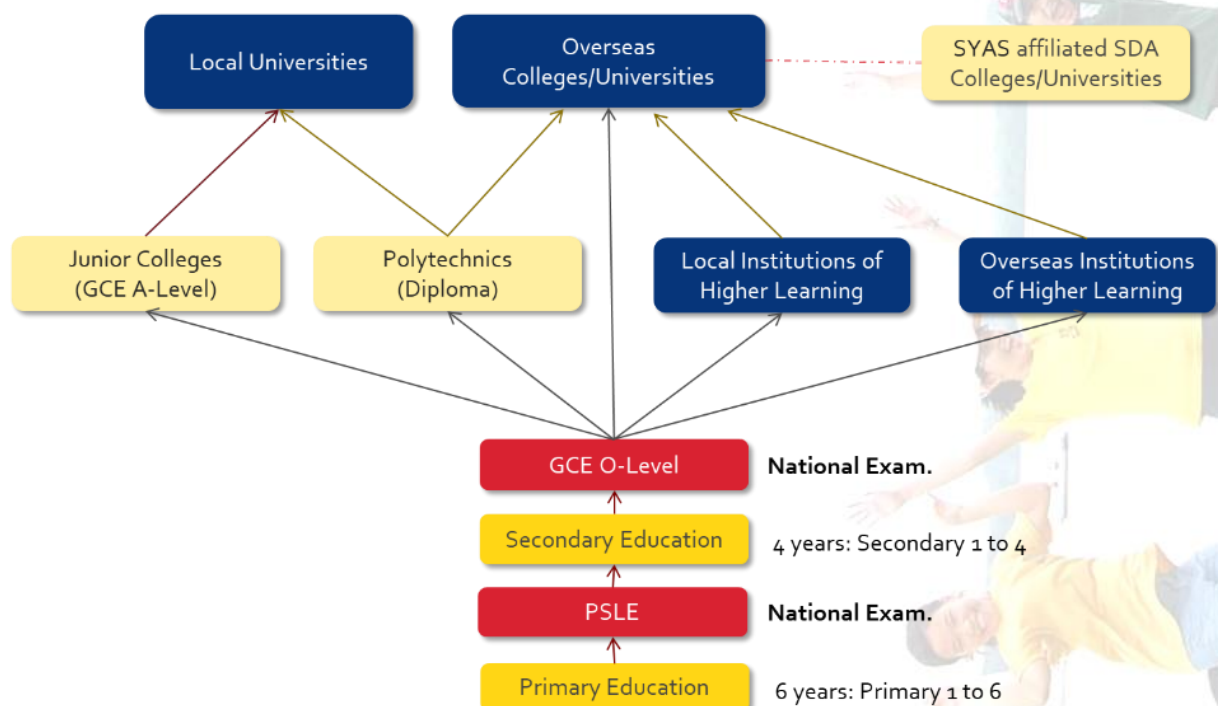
Local Universities

Overseas Colleges/Universities

SYAS affiliated SDA Colleges/Universities

Junior Colleges (GCE A-Level)

Polytechnics (Diploma)

Local Institutions of Higher Learning

Overseas Institutions of Higher Learning

GCE O-Level

National Exam.

Secondary Education

4 years: Secondary 1 to 4

PSLE

National Exam.

Primary Education

6 years: Primary 1 to 6